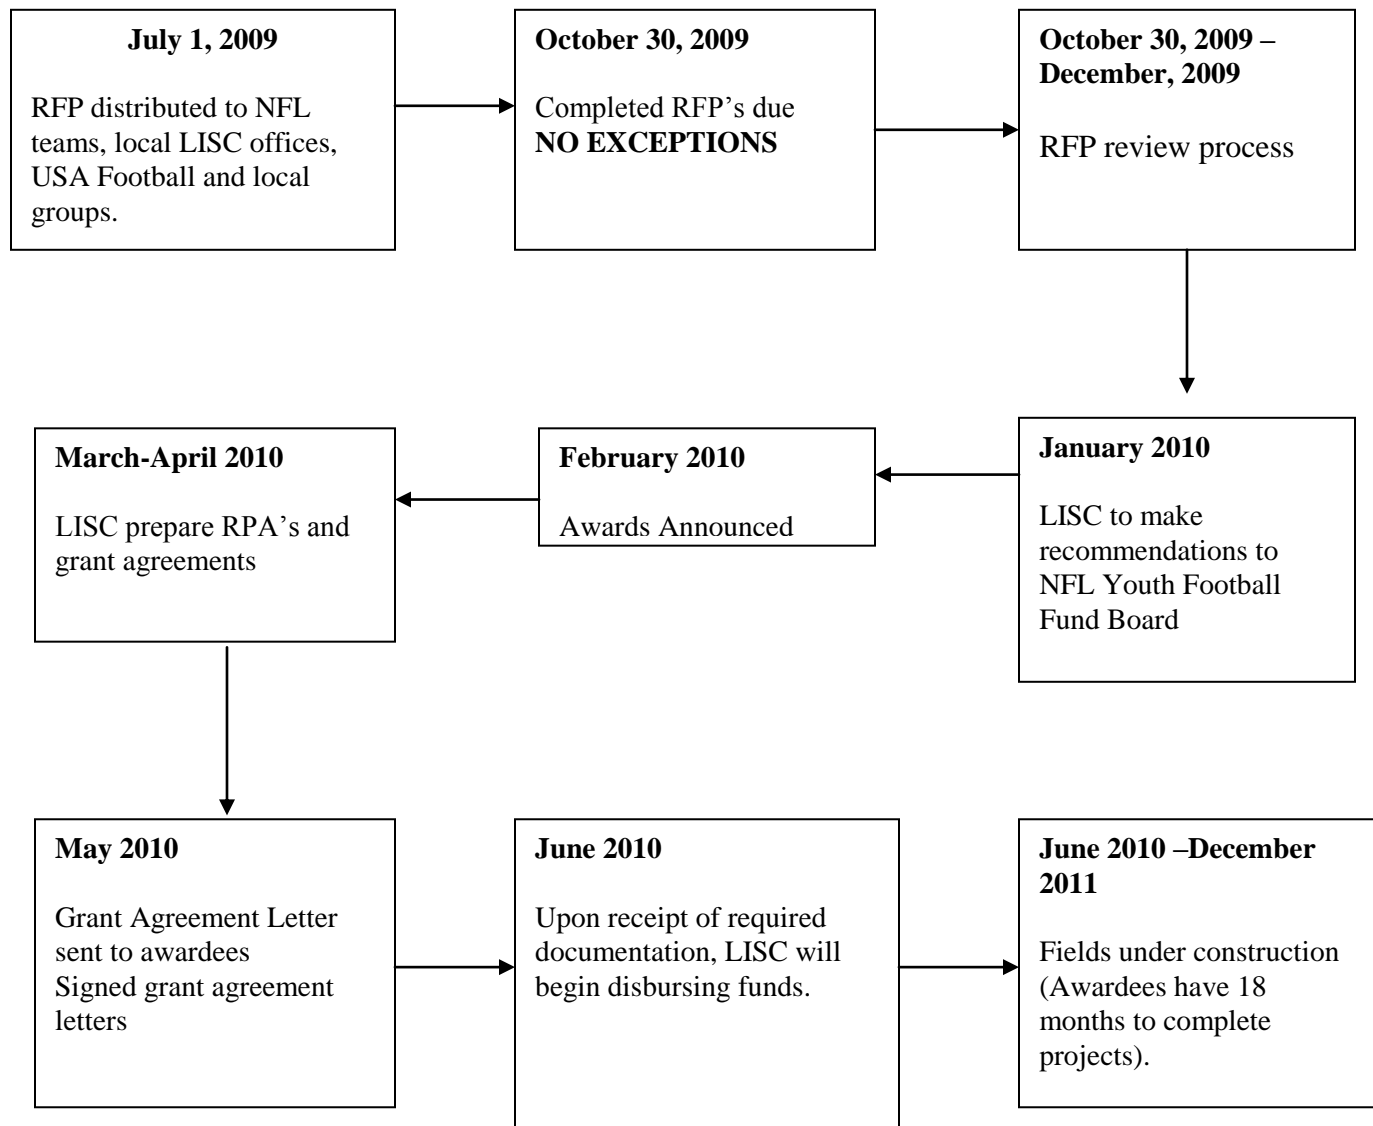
July 1, 2009

RFP distributed to NFL teams, local LISC offices, USA Football and local groups.

October 30, 2009

Completed RFP's due
NO EXCEPTIONS

October 30, 2009 – December, 2009

RFP review process

January 2010

LISC to make recommendations to NFL Youth Football Fund Board

February 2010

Awards Announced

March-April 2010

LISC prepare RPA's and grant agreements

May 2010

Grant Agreement Letter sent to awardees
Signed grant agreement letters

June 2010

Upon receipt of required documentation, LISC will begin disbursing funds.

June 2010 –December 2011

Fields under construction (Awardees have 18 months to complete projects).